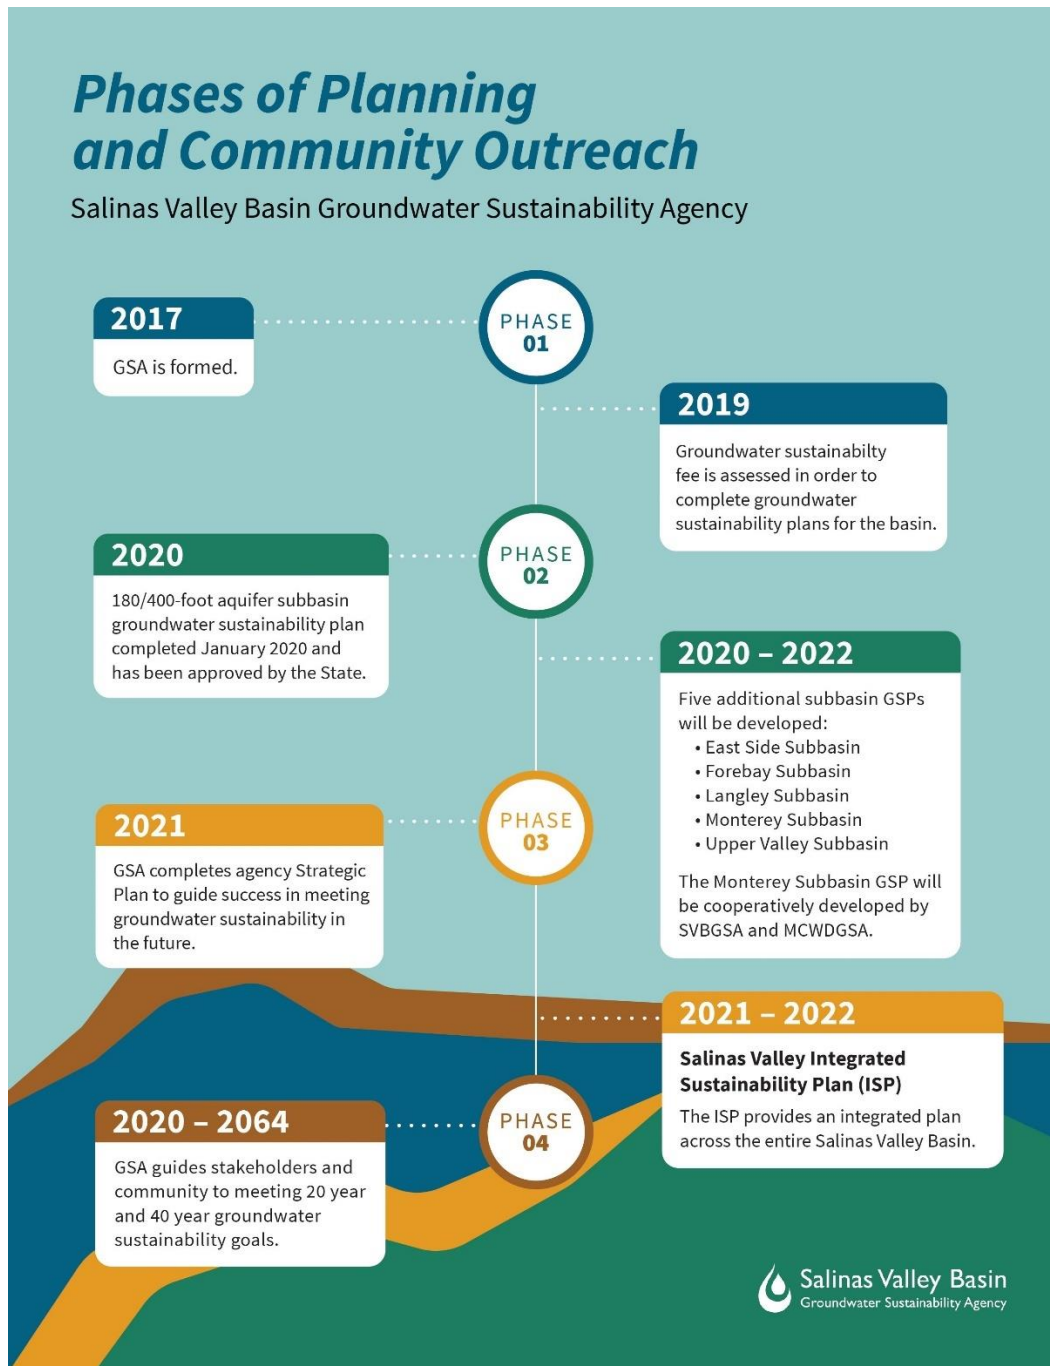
Phases of Planning and Community Outreach

Salinas Valley Basin Groundwater Sustainability Agency

2017

GSA is formed.

PHASE 01

2019

Groundwater sustainabilty fee is assessed in order to complete groundwater sustainability plans for the basin.

2020

180/400-foot aquifer subbasin groundwater sustainability plan completed January 2020 and has been approved by the State.

PHASE 02

2020 – 2022

Five additional subbasin GSPs will be developed:
• East Side Subbasin
• Forebay Subbasin
• Langley Subbasin
• Monterey Subbasin
• Upper Valley Subbasin

The Monterey Subbasin GSP will be cooperatively developed by SVBGSA and MCWDGSA.

2021

GSA completes agency Strategic Plan to guide success in meeting groundwater sustainability in the future.

PHASE 03

2021 – 2022

Salinas Valley Integrated Sustainability Plan (ISP)

The ISP provides an integrated plan across the entire Salinas Valley Basin.

2020 – 2064

GSA guides stakeholders and community to meeting 20 year and 40 year groundwater sustainability goals.

PHASE 04

Salinas Valley Basin
Groundwater Sustainability Agency